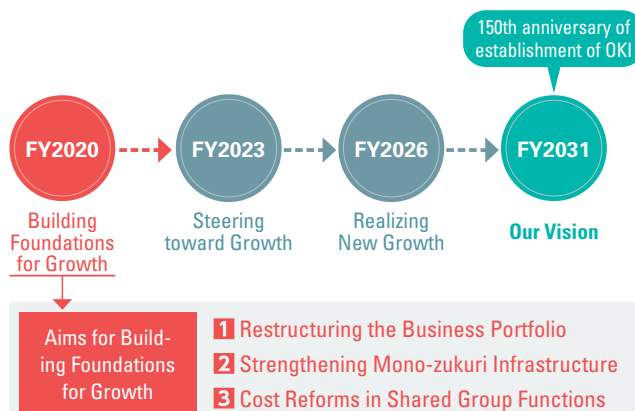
150th anniversary of establishment of OKI

FY2020
Building Foundations for Growth

FY2023
Steering toward Growth

FY2026
Realizing New Growth

FY2031
Our Vision

Aims for Building Foundations for Growth

1 Restructuring the Business Portfolio
2 Strengthening Mono-zukuri Infrastructure
3 Cost Reforms in Shared Group Functions